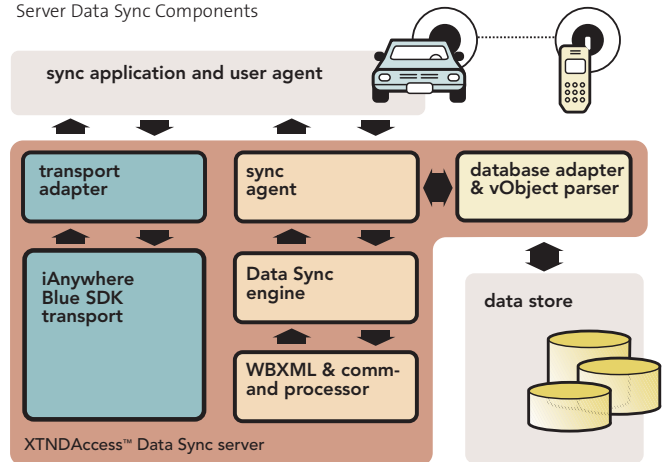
Server Data Sync Components

sync application and user agent

transport adapter

sync agent

database adapter & vObject parser

iAnywhere Blue SDK transport

Data Sync engine

data store

WBXML & command processor

XTNDAccess™ Data Sync server